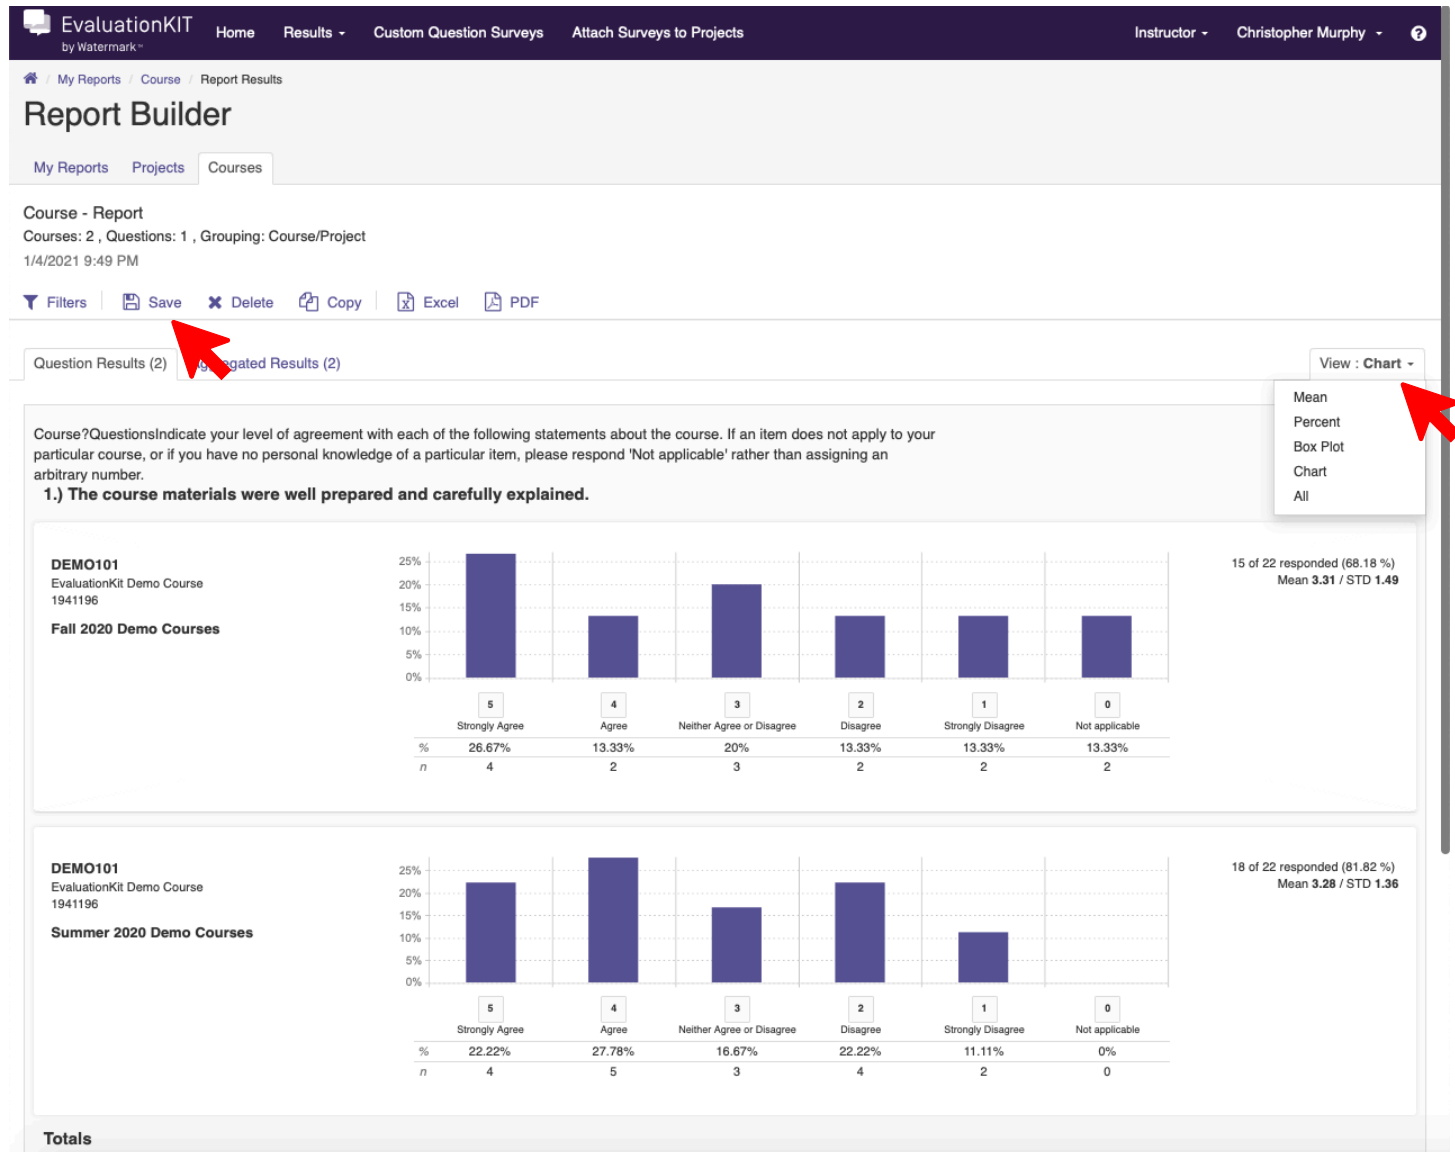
EvaluationKIT by Watermark™ Home Results Custom Question Surveys Attach Surveys to Projects Instructor Christopher Murphy ?

My Reports / Course / Report Results

Report Builder

My Reports Projects Courses

Course - Report
Courses: 2 , Questions: 1 , Grouping: Course/Project
1/4/2021 9:49 PM

Filters Save Delete Copy Excel PDF

Question Results (2) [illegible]gated Results (2)

View : Chart

Mean
Percent
Box Plot
Chart
All

Course?QuestionsIndicate your level of agreement with each of the following statements about the course. If an item does not apply to your particular course, or if you have no personal knowledge of a particular item, please respond 'Not applicable' rather than assigning an arbitrary number.

1.) The course materials were well prepared and carefully explained.

DEMO101
EvaluationKit Demo Course
1941196
Fall 2020 Demo Courses

25% 20% 15% 10% 5% 0%

15 of 22 responded (68.18 %)
Mean 3.31 / STD 1.49

| | 5 Strongly Agree | 4 Agree | 3 Neither Agree or Disagree | 2 Disagree | 1 Strongly Disagree | 0 Not applicable |
|---|---|---|---|---|---|---|
| % | 26.67% | 13.33% | 20% | 13.33% | 13.33% | 13.33% |
| n | 4 | 2 | 3 | 2 | 2 | 2 |

DEMO101
EvaluationKit Demo Course
1941196
Summer 2020 Demo Courses

25% 20% 15% 10% 5% 0%

18 of 22 responded (81.82 %)
Mean 3.28 / STD 1.36

| | 5 Strongly Agree | 4 Agree | 3 Neither Agree or Disagree | 2 Disagree | 1 Strongly Disagree | 0 Not applicable |
|---|---|---|---|---|---|---|
| % | 22.22% | 27.78% | 16.67% | 22.22% | 11.11% | 0% |
| n | 4 | 5 | 3 | 4 | 2 | 0 |

Totals